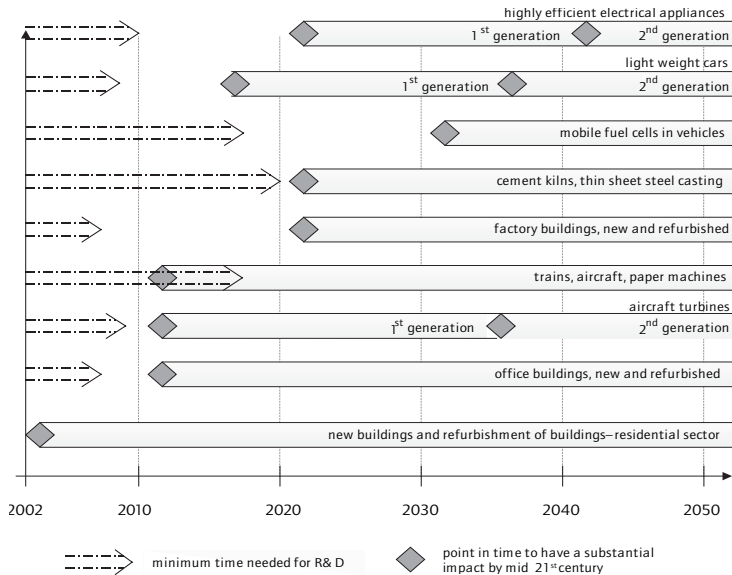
highly efficient electrical appliances
1$^{st}$ generation
2$^{nd}$ generation
light weight cars
1$^{st}$ generation
2$^{nd}$ generation
mobile fuel cells in vehicles
cement kilns, thin sheet steel casting
factory buildings, new and refurbished
trains, aircraft, paper machines
aircraft turbines
1$^{st}$ generation
2$^{nd}$ generation
office buildings, new and refurbished
new buildings and refurbishment of buildings– residential sector

2002 2010 2020 2030 2040 2050

minimum time needed for R& D
point in time to have a substantial impact by mid 21$^{st}$ century